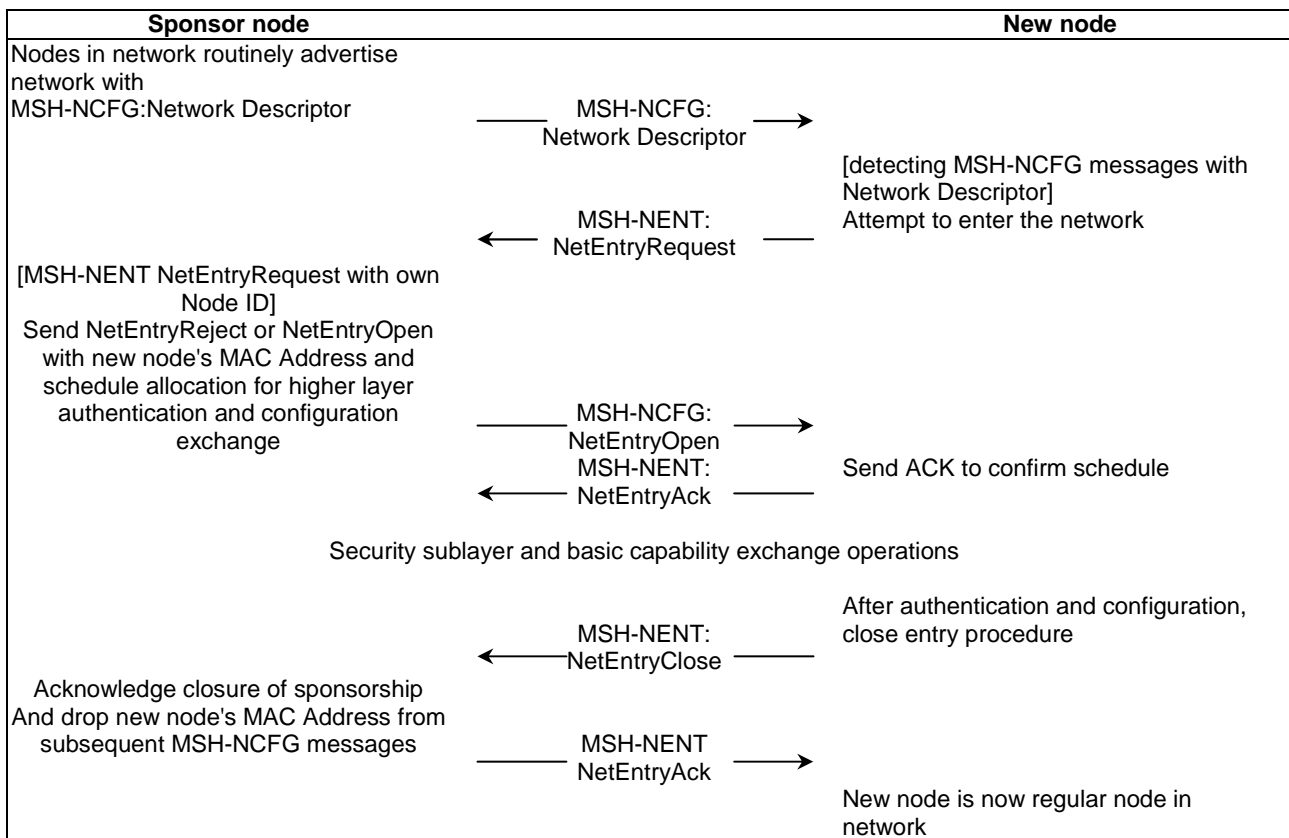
Sponsor node

New node

Nodes in network routinely advertise network with MSH-NCFG:Network Descriptor

MSH-NCFG: Network Descriptor

[detecting MSH-NCFG messages with Network Descriptor] Attempt to enter the network

MSH-NENT: NetEntryRequest

[MSH-NENT NetEntryRequest with own Node ID] Send NetEntryReject or NetEntryOpen with new node's MAC Address and schedule allocation for higher layer authentication and configuration exchange

MSH-NCFG: NetEntryOpen

MSH-NENT: NetEntryAck

Send ACK to confirm schedule

Security sublayer and basic capability exchange operations

After authentication and configuration, close entry procedure

MSH-NENT: NetEntryClose

Acknowledge closure of sponsorship And drop new node's MAC Address from subsequent MSH-NCFG messages

MSH-NENT NetEntryAck

New node is now regular node in network